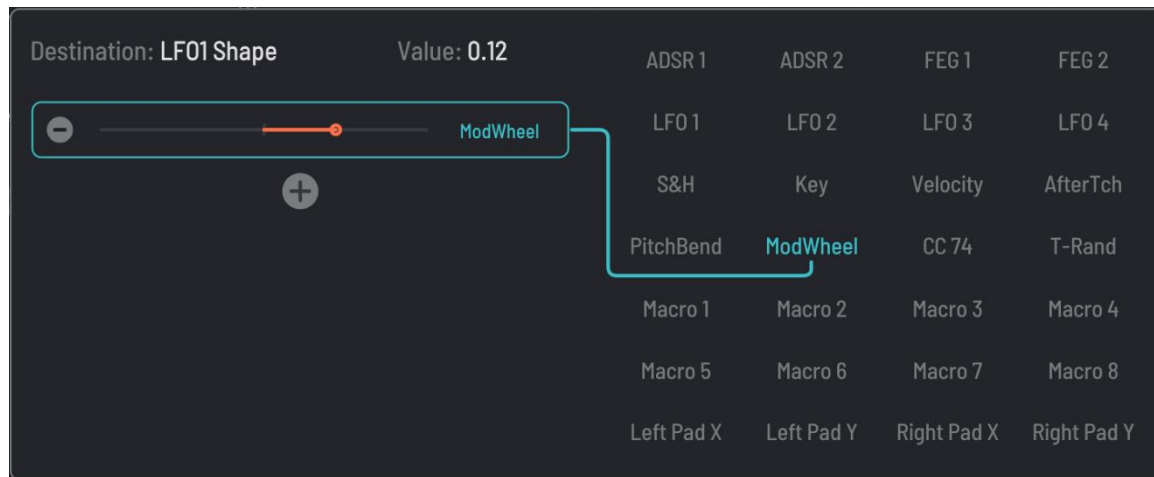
Destination: LFO1 Shape Value: 0.12

ModWheel

| ADSR 1 | ADSR 2 | FEG 1 | FEG 2 |
|---|---|---|---|
| LFO 1 | LFO 2 | LFO 3 | LFO 4 |
| S&H | Key | Velocity | AfterTch |
| PitchBend | ModWheel | CC 74 | T-Rand |
| Macro 1 | Macro 2 | Macro 3 | Macro 4 |
| Macro 5 | Macro 6 | Macro 7 | Macro 8 |
| Left Pad X | Left Pad Y | Right Pad X | Right Pad Y |